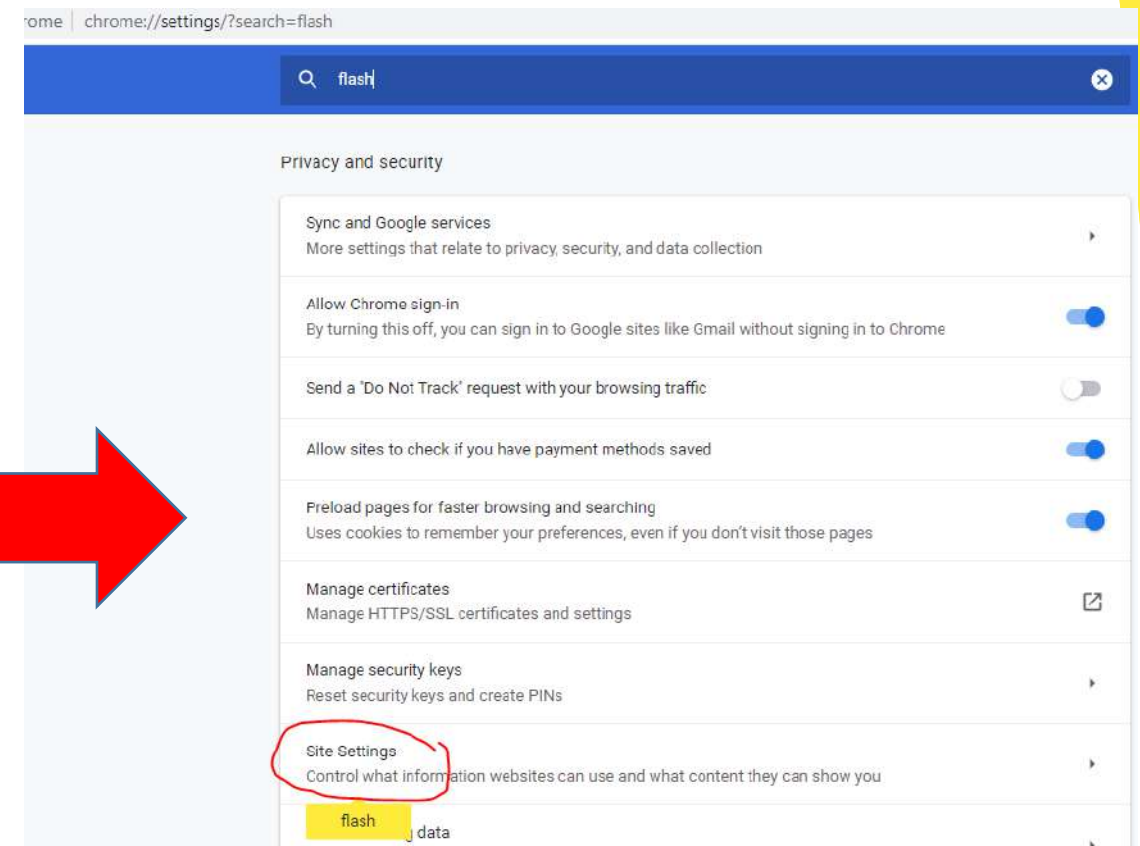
rome | chrome://settings/?search=flash

flash

Privacy and security

Sync and Google services
More settings that relate to privacy, security, and data collection

Allow Chrome sign-in
By turning this off, you can sign in to Google sites like Gmail without signing in to Chrome

Send a 'Do Not Track' request with your browsing traffic

Allow sites to check if you have payment methods saved

Preload pages for faster browsing and searching
Uses cookies to remember your preferences, even if you don't visit those pages

Manage certificates
Manage HTTPS/SSL certificates and settings

Manage security keys
Reset security keys and create PINs

Site Settings
Control what information websites can use and what content they can show you

flash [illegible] data